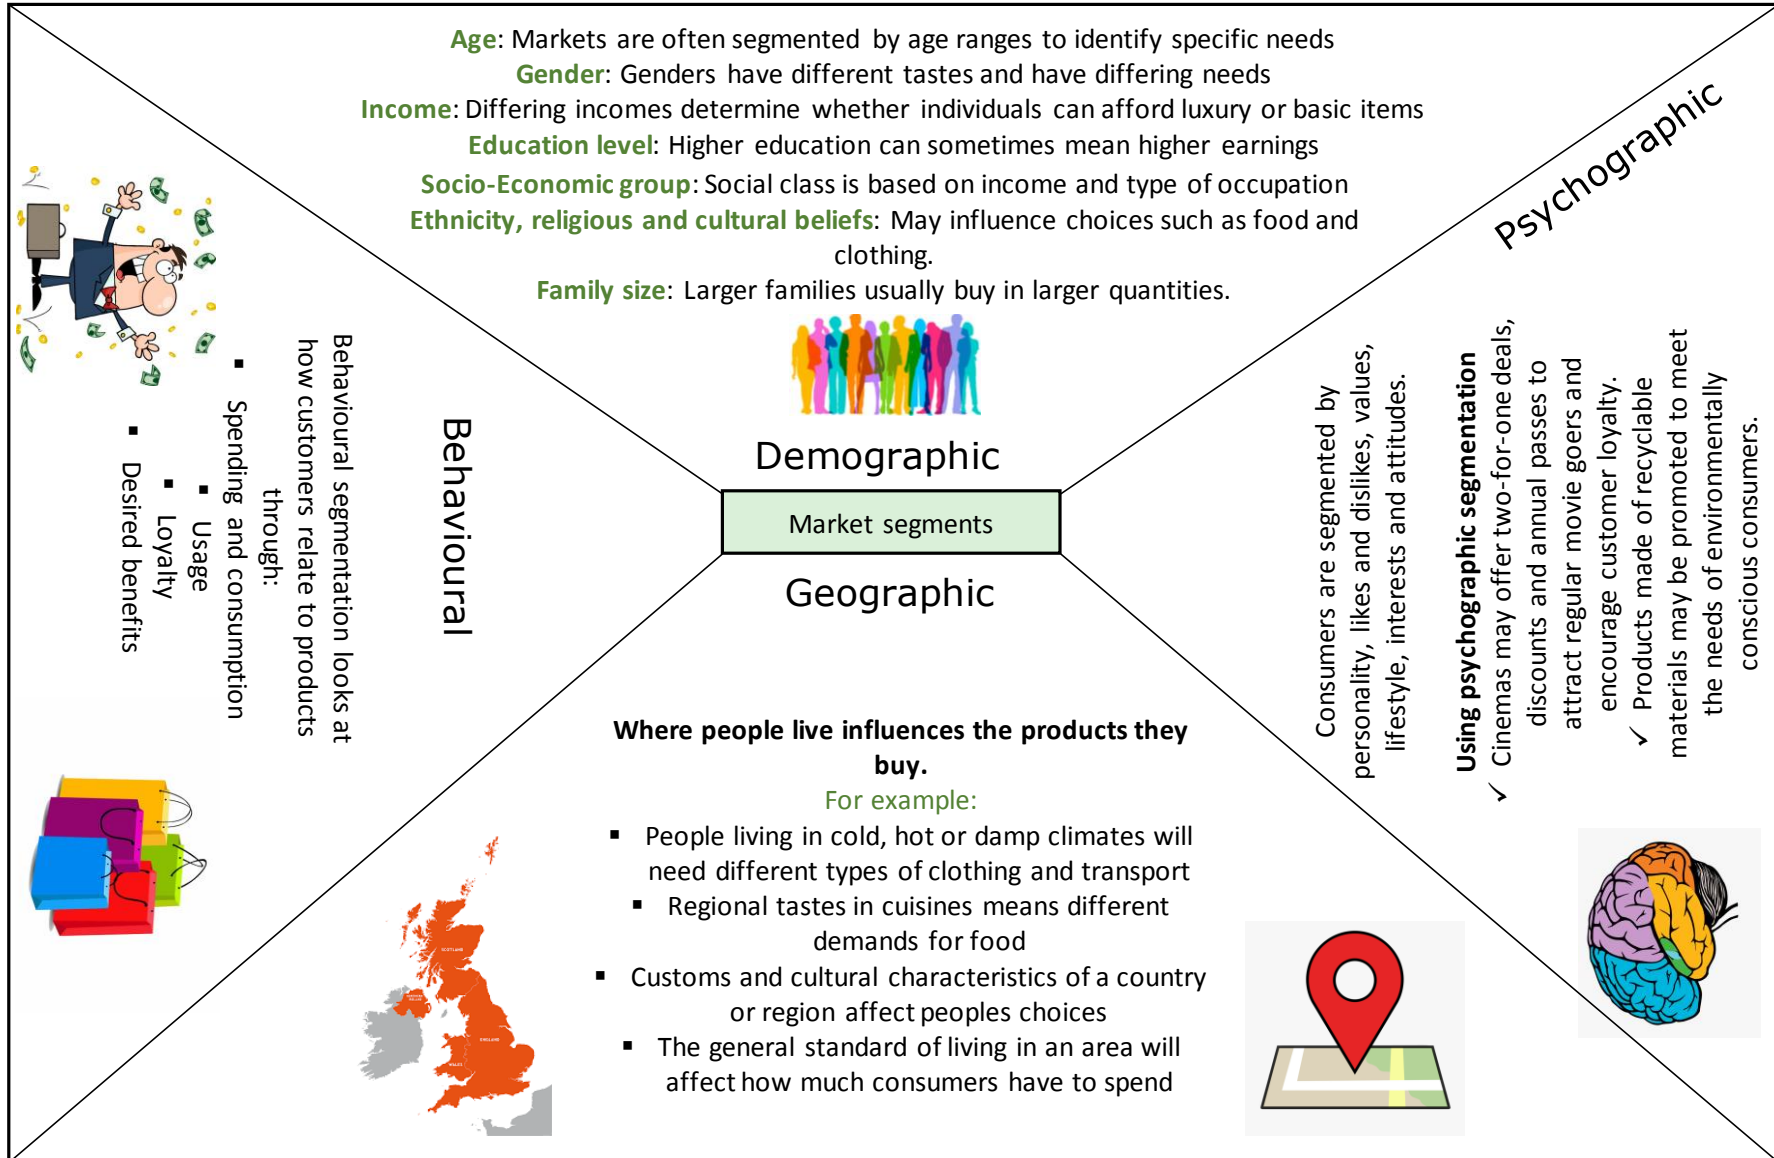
Age: Markets are often segmented by age ranges to identify specific needs
Gender: Genders have different tastes and have differing needs
Income: Differing incomes determine whether individuals can afford luxury or basic items
Education level: Higher education can sometimes mean higher earnings
Socio-Economic group: Social class is based on income and type of occupation
Ethnicity, religious and cultural beliefs: May influence choices such as food and clothing.
Family size: Larger families usually buy in larger quantities.

Demographic

Market segments

Geographic

Psychographic

Consumers are segmented by personality, likes and dislikes, values, lifestyle, interests and attitudes.

Using psychographic segmentation
✓ Cinemas may offer two-for-one deals, discounts and annual passes to attract regular movie goers and encourage customer loyalty.
✓ Products made of recyclable materials may be promoted to meet the needs of environmentally conscious consumers.

Behavioural

Behavioural segmentation looks at how customers relate to products through:
▪ Spending and consumption
▪ Usage
▪ Loyalty
▪ Desired benefits

Where people live influences the products they buy.
For example:
▪ People living in cold, hot or damp climates will need different types of clothing and transport
▪ Regional tastes in cuisines means different demands for food
▪ Customs and cultural characteristics of a country or region affect peoples choices
▪ The general standard of living in an area will affect how much consumers have to spend

SCOTLAND
NORTHERN IRELAND
ENGLAND
WALES